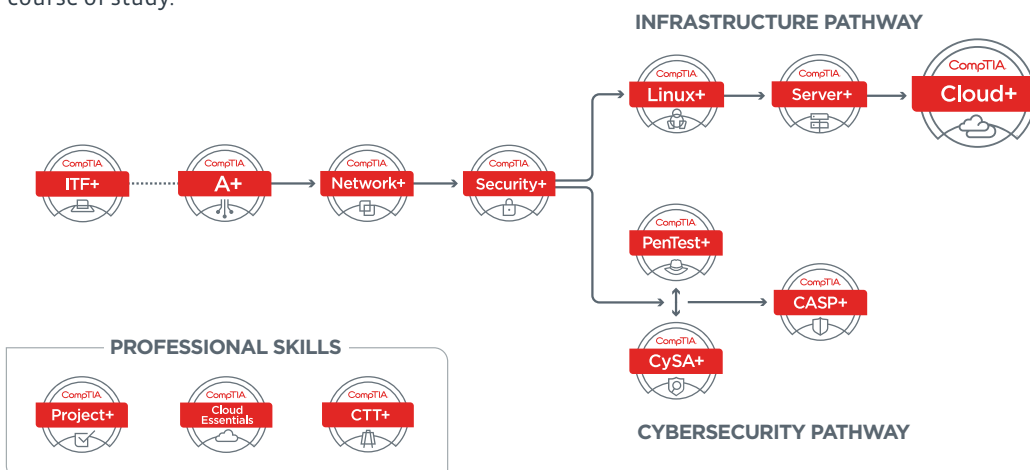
course of study.

INFRASTRUCTURE PATHWAY

CompTIA
ITF+

CompTIA
A+

CompTIA
Network+

CompTIA
Security+

CompTIA
Linux+

CompTIA
Server+

CompTIA
Cloud+

CompTIA
PenTest+

CompTIA
CASP+

CompTIA
CySA+

CYBERSECURITY PATHWAY

PROFESSIONAL SKILLS

CompTIA
Project+

CompTIA
Cloud Essentials

CompTIA
CTT+